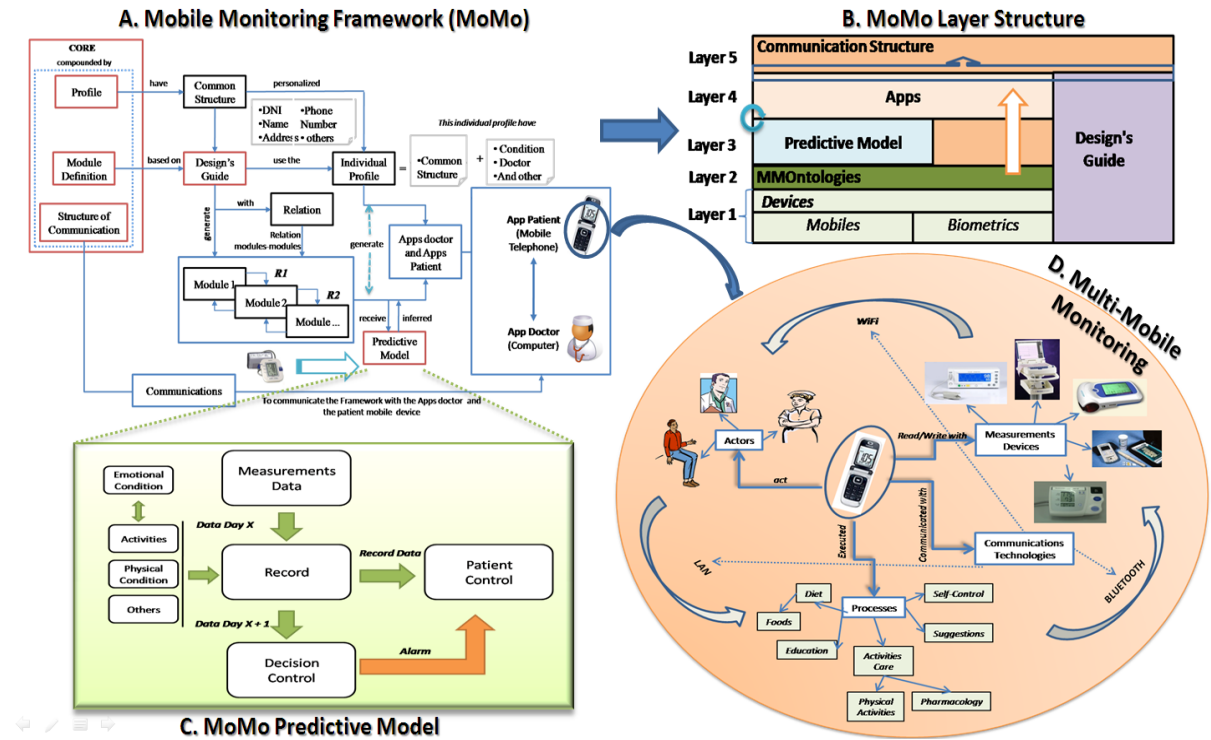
A. Mobile Monitoring Framework (MoMo)

CORE
compounded by
Profile
Module Definition
Structure of Communication

have
Common Structure
personalized
•DNI
•Name
•Address
•Phone Number
• others

based on
Design's Guide
use the
Individual Profile
=
•Common Structure
+
• Condition
• Doctor
•And other
This individual profile have

generate
with
Relation
Relation modules-modules
generate
Apps doctor and Apps Patient

Module 1
Module 2
Module ...
R1
R2
receive
inferred
Predictive Model

App Patient (Mobile Telephone)
App Doctor (Computer)

Communications
To communicate the Framework with the Apps doctor and the patient mobile device

B. MoMo Layer Structure

Layer 5
Communication Structure
Layer 4
Apps
Layer 3
Predictive Model
Layer 2
MMOntologies
Layer 1
Devices
Mobiles
Biometrics
Design's Guide

C. MoMo Predictive Model

Emotional Condition
Activities
Physical Condition
Others
Measurements Data
Data Day X
Record
Record Data
Patient Control
Data Day X + 1
Decision Control
Alarm

D. Multi-Mobile Monitoring

WiFi
Actors
act
Read/Write with
Measurements Devices
Executed
Communicated with
Communications Technologies
LAN
BLUETOOTH
Diet
Foods
Education
Processes
Self-Control
Suggestions
Activities Care
Physical Activities
Pharmacology